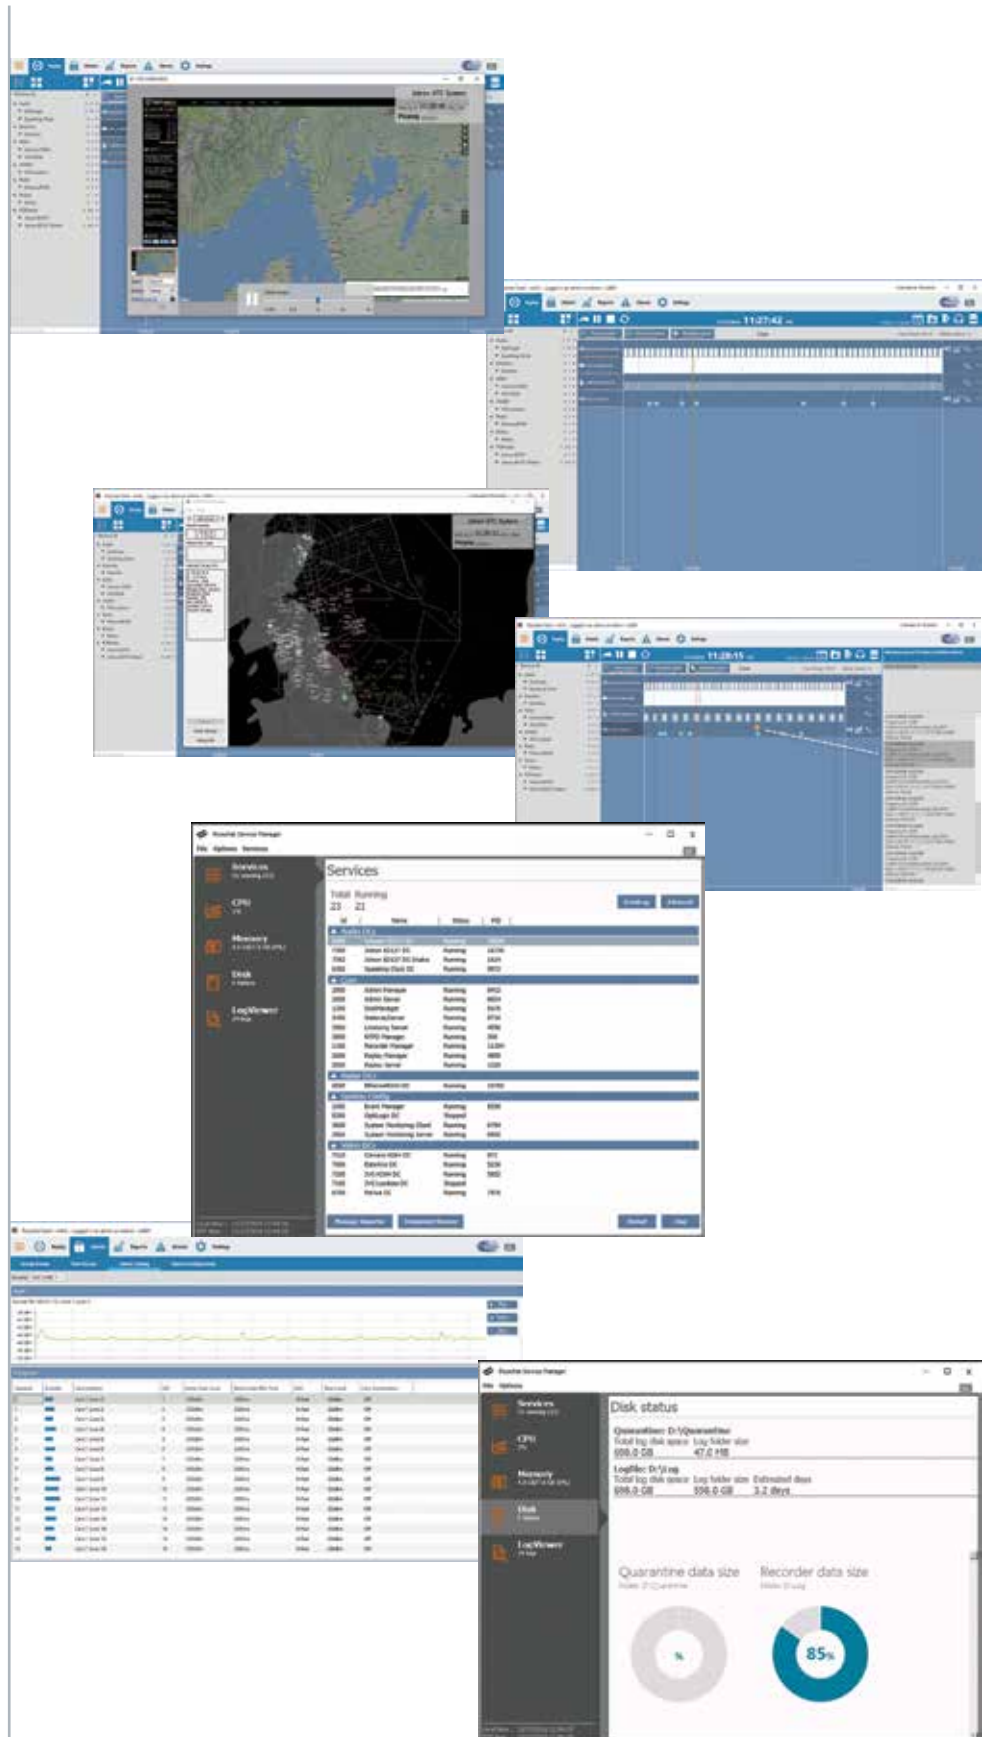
11:27:42

11:28:15

Services
CPU
Memory
Disk
LogViewer

Services
Total Running
23 21

Services
CPU
Memory
Disk
LogViewer

Disk status
Quarantine: D:\Quarantine
Total log disk space Log folder size
698.0 GB 47.0 MB
Logfile: D:\Log
Total log disk space Log folder size Estimated days
698.0 GB 598.0 GB 3.2 days

Quarantine data size
Recorder data size

85%